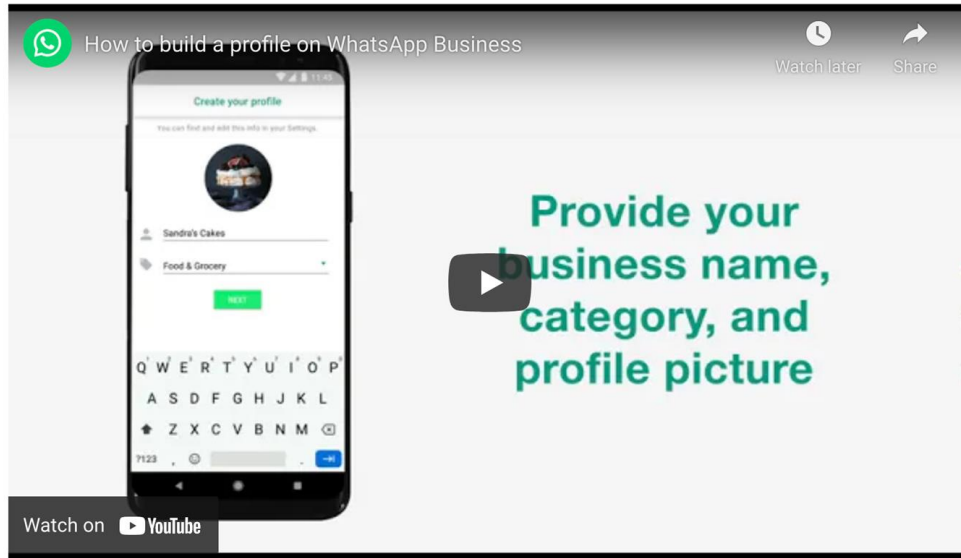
How to build a profile on WhatsApp Business

Watch later

Share

11:45

Create your profile

You can find and edit this info in your Settings.

Sandra's Cakes

Food & Grocery

NEXT

Q W E R T Y U I O P
A S D F G H J K L
Z X C V B N M
?123 , .

Provide your business name, category, and profile picture

Watch on YouTube